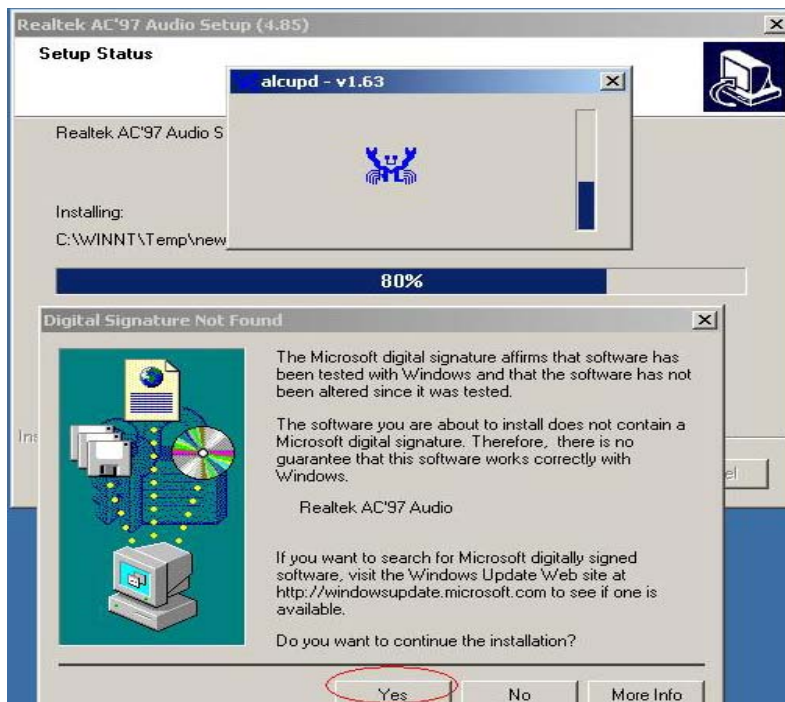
Realtek AC'97 Audio Setup (4.85)

Setup Status

alcupd - v1.63

Realtek AC'97 Audio S

Installing:

C:\WINNT\Temp\new

80%

Digital Signature Not Found

The Microsoft digital signature affirms that software has been tested with Windows and that the software has not been altered since it was tested.

The software you are about to install does not contain a Microsoft digital signature. Therefore, there is no guarantee that this software works correctly with Windows.

Realtek AC'97 Audio

If you want to search for Microsoft digitally signed software, visit the Windows Update Web site at http://windowsupdate.microsoft.com to see if one is available.

Do you want to continue the installation?

Ins

el

Yes

No

More Info